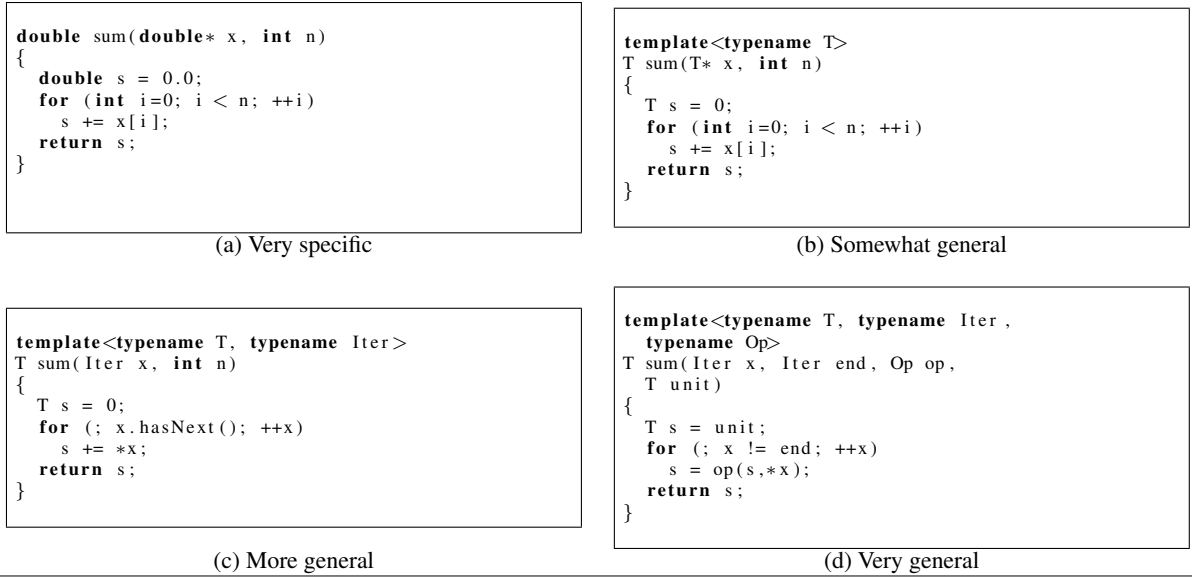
double sum(double* x, int n)
{
  double s = 0.0;
  for (int i=0; i < n; ++i)
    s += x[i];
  return s;
}

(a) Very specific

template<typename T>
T sum(T* x, int n)
{
  T s = 0;
  for (int i=0; i < n; ++i)
    s += x[i];
  return s;
}

(b) Somewhat general

template<typename T, typename Iter>
T sum(Iter x, int n)
{
  T s = 0;
  for (; x.hasNext(); ++x)
    s += *x;
  return s;
}

(c) More general

template<typename T, typename Iter,
  typename Op>
T sum(Iter x, Iter end, Op op,
  T unit)
{
  T s = unit;
  for (; x != end; ++x)
    s = op(s,*x);
  return s;
}

(d) Very general